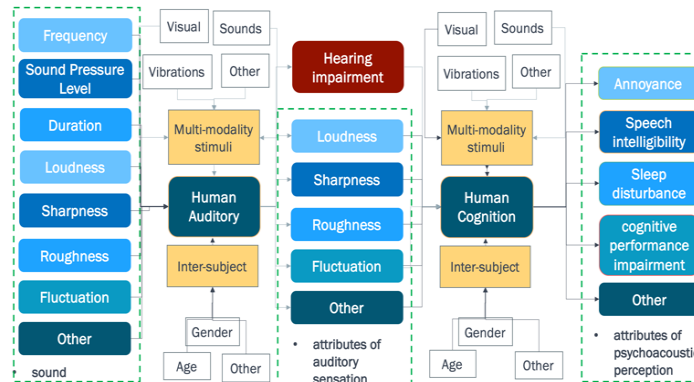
Frequency

Sound Pressure Level

Duration

Loudness

Sharpness

Roughness

Fluctuation

Other

• sound

Visual

Sounds

Vibrations

Other

Multi-modality stimuli

Human Auditory

Inter-subject

Gender

Age

Other

Hearing impairment

Loudness

Sharpness

Roughness

Fluctuation

Other

• attributes of auditory sensation

Visual

Sounds

Vibrations

Other

Multi-modality stimuli

Human Cognition

Inter-subject

Gender

Age

Other

Annoyance

Speech intelligibility

Sleep disturbance

cognitive performance impairment

Other

• attributes of psychoacoustic perception